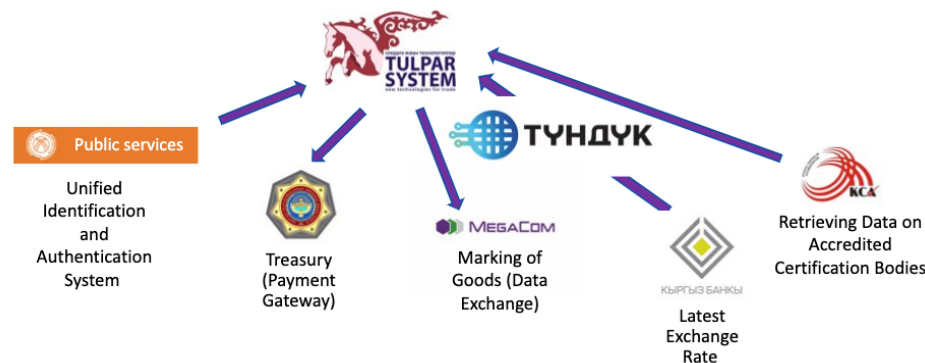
СОВДАГА ЖАҢЫ ТЕХНОЛОГИЯЛАР
TULPAR SYSTEM
new technologies for trade

Public services

Unified Identification and Authentication System

ТҮНДҮК

Treasury (Payment Gateway)

MegaCom

Marking of Goods (Data Exchange)

КЫРГЫЗ БАНКЫ

Latest Exchange Rate

КСА

Retrieving Data on Accredited Certification Bodies